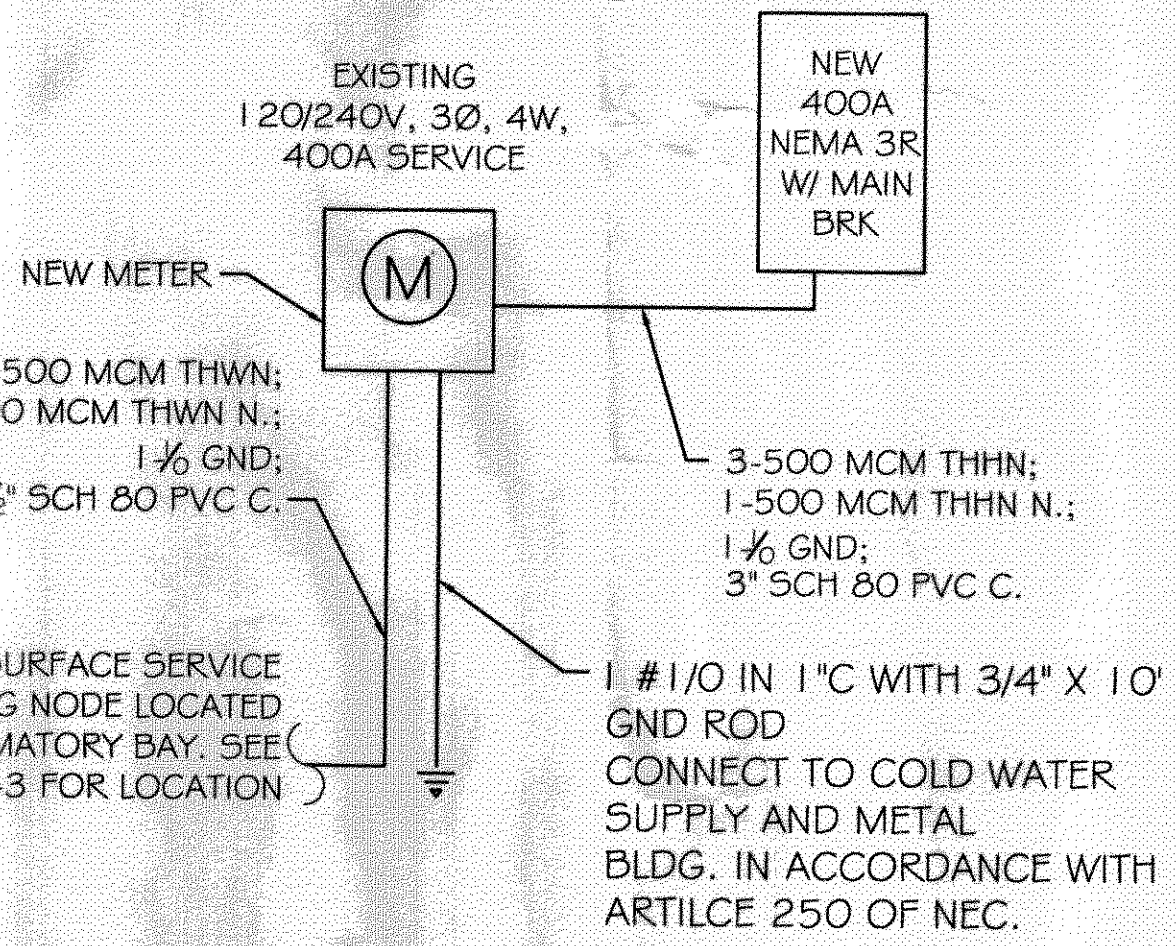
EXISTING
120/240V, 3Ø, 4W,
400A SERVICE

NEW
400A
NEMA 3R
W/ MAIN
BRK

NEW METER

M

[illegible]500 MCM THWN;
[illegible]O MCM THWN N.;
1/0 GND;
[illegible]" SCH 80 PVC C.

3-500 MCM THHN;
1-500 MCM THHN N.;
1/0 GND;
3" SCH 80 PVC C.

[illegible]URFACE SERVICE
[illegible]G NODE LOCATED
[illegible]MATORY BAY. SEE
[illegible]3 FOR LOCATION

1 #1/0 IN 1"C WITH 3/4" X 10'
GND ROD
CONNECT TO COLD WATER
SUPPLY AND METAL
BLDG. IN ACCORDANCE WITH
ARTILCE 250 OF NEC.